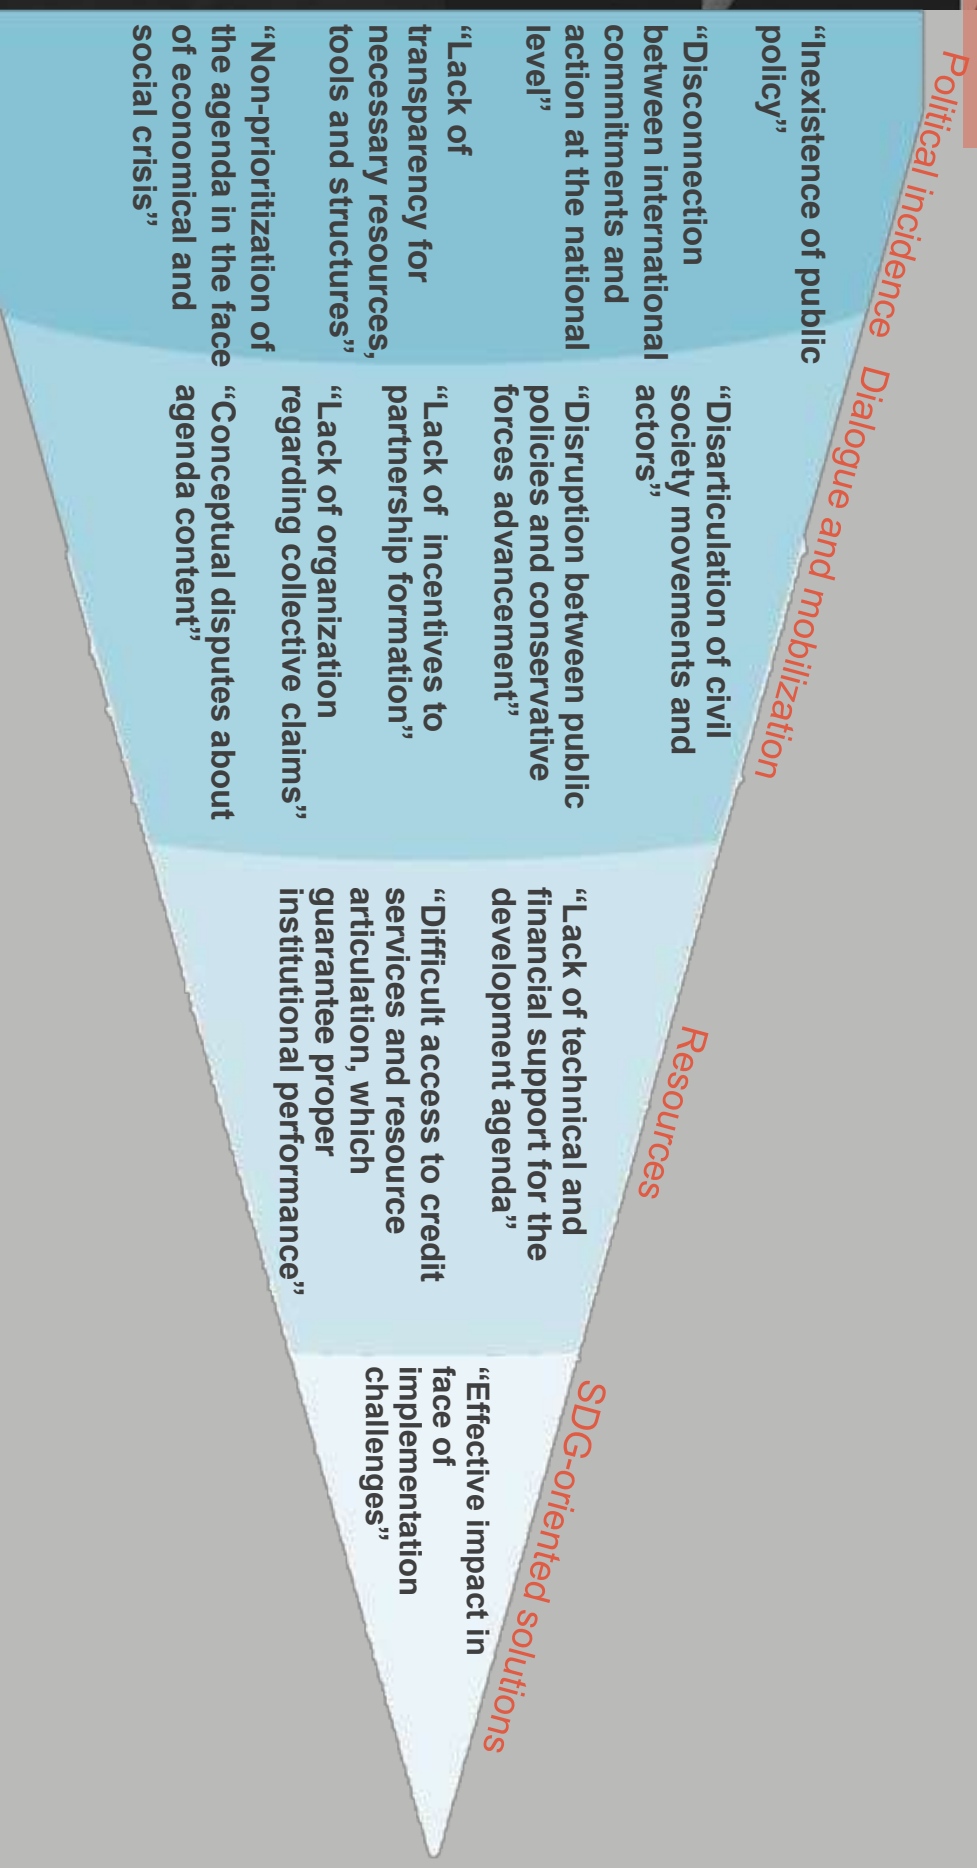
Political incidence

"Inexistence of public policy"

"Disconnection between international commitments and action at the national level"

"Lack of transparency for necessary resources, tools and structures"

"Non-prioritization of the agenda in the face of economical and social crisis"

Dialogue and mobilization

"Disarticulation of civil society movements and actors"

"Disruption between public policies and conservative forces advancement"

"Lack of incentives to partnership formation"

"Lack of organization regarding collective claims"

"Conceptual disputes about agenda content"

Resources

"Lack of technical and financial support for the development agenda"

"Difficult access to credit services and resource articulation, which guarantee proper institutional performance"

SDG-oriented solutions

"Effective impact in face of implementation challenges"